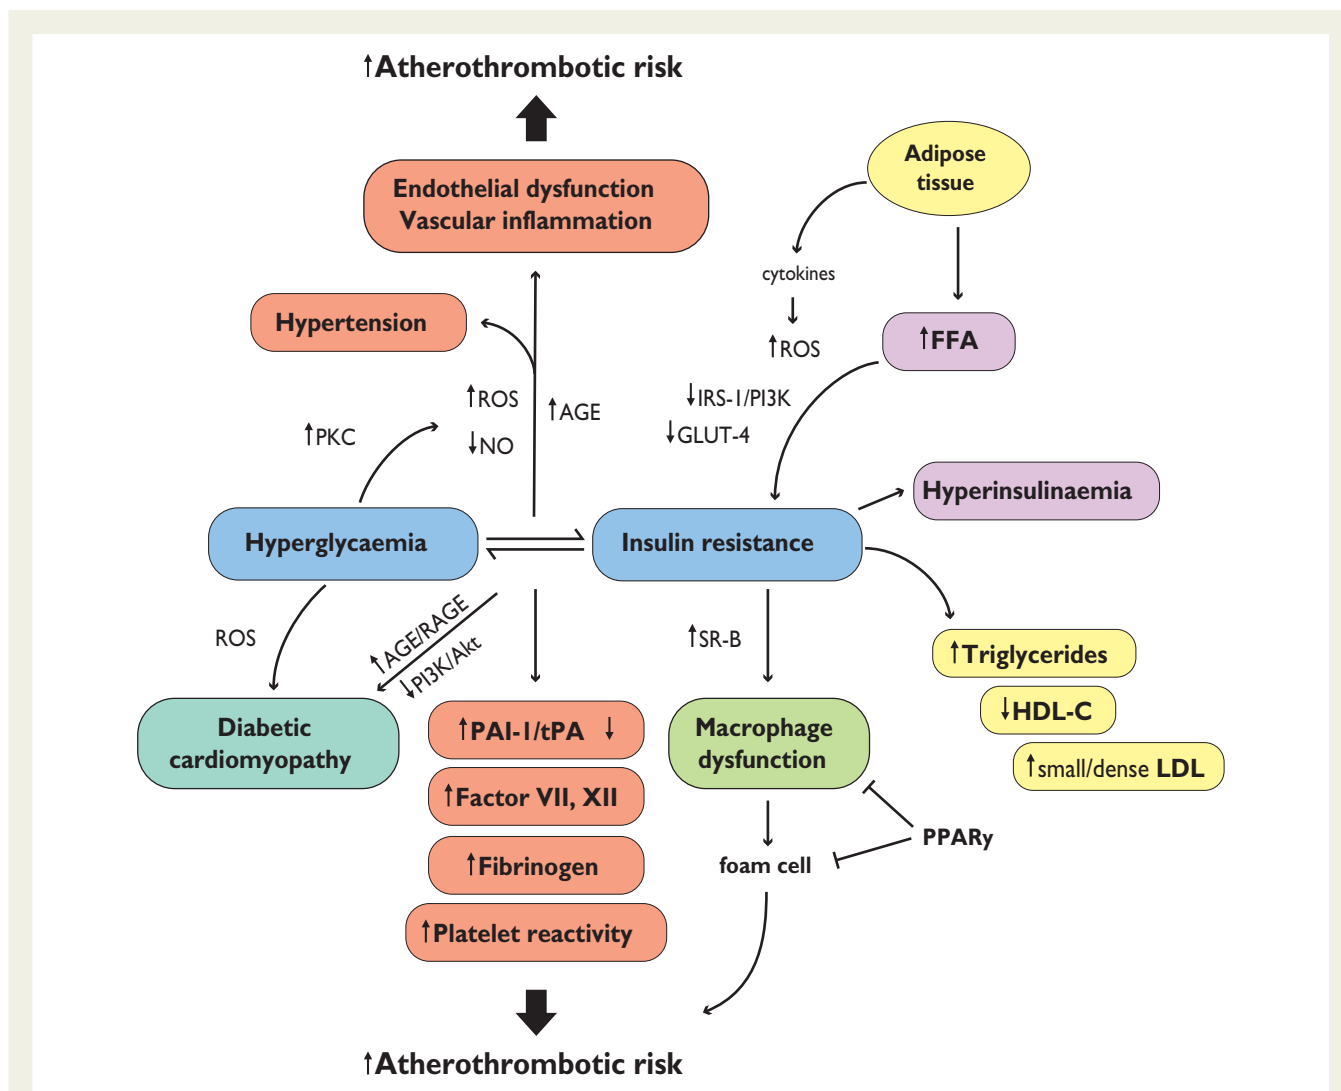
↑Atherothrombotic risk

Endothelial dysfunction
Vascular inflammation

Adipose tissue

cytokines

↑ROS

↑FFA

Hypertension

↑ROS

↓NO

↑AGE

↑PKC

↓IRS-1/PI3K

↓GLUT-4

Hyperinsulinaemia

Hyperglycaemia

Insulin resistance

ROS

↑AGE/RAGE

↓PI3K/Akt

↑SR-B

↑Triglycerides

↓HDL-C

↑small/dense LDL

Diabetic cardiomyopathy

↑PAI-1/tPA ↓

↑Factor VII, XII

↑Fibrinogen

↑Platelet reactivity

Macrophage dysfunction

foam cell

PPARγ

↑Atherothrombotic risk